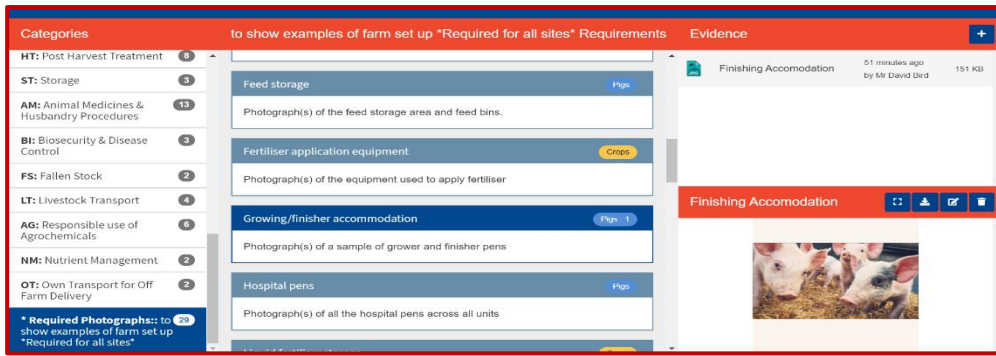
Categories

HT: Post Harvest Treatment 8

ST: Storage 3

AM: Animal Medicines & Husbandry Procedures 13

BI: Biosecurity & Disease Control 3

FS: Fallen Stock 2

LT: Livestock Transport 4

AG: Responsible use of Agrochemicals 6

NM: Nutrient Management 2

OT: Own Transport for Off Farm Delivery 2

* Required Photographs:: to show examples of farm set up *Required for all sites* 29

to show examples of farm set up *Required for all sites* Requirements

Feed storage Pigs

Photograph(s) of the feed storage area and feed bins.

Fertiliser application equipment Crops

Photograph(s) of the equipment used to apply fertiliser

Growing/finisher accommodation Pigs 1

Photograph(s) of a sample of grower and finisher pens

Hospital pens Pigs

Photograph(s) of all the hospital pens across all units

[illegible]

Evidence +

JPG Finishing Accomodation 51 minutes ago by Mr David Bird 151 KB

Finishing Accomodation